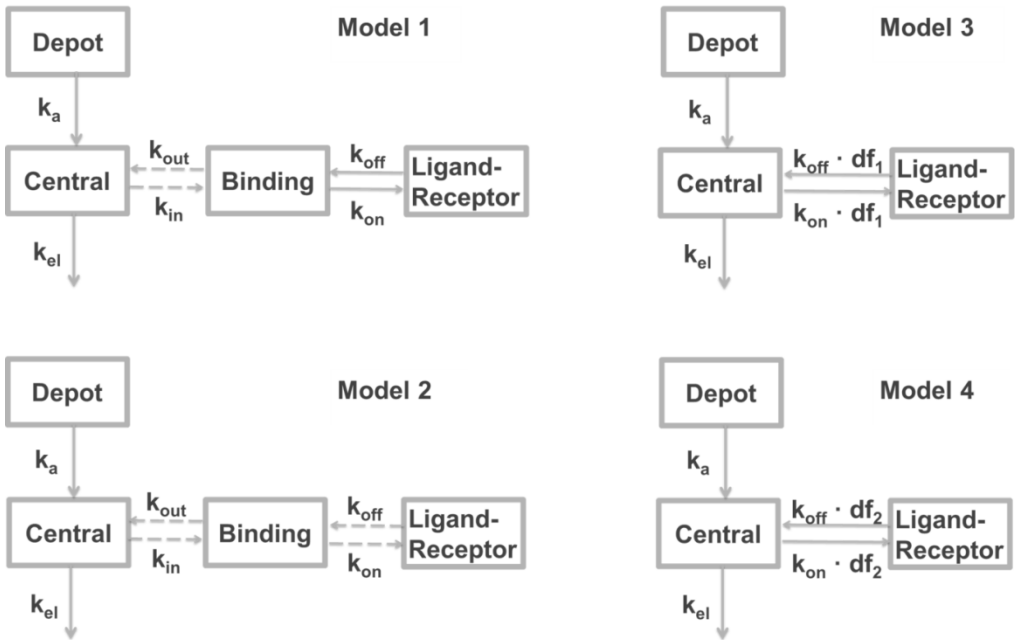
Depot

Model 1

$k_a$

Central

$k_{out}$

$k_{in}$

Binding

$k_{off}$

$k_{on}$

Ligand-Receptor

$k_{el}$

Depot

Model 3

$k_a$

Central

$k_{off} \cdot df_1$

$k_{on} \cdot df_1$

Ligand-Receptor

$k_{el}$

Depot

Model 2

$k_a$

Central

$k_{out}$

$k_{in}$

Binding

$k_{off}$

$k_{on}$

Ligand-Receptor

$k_{el}$

Depot

Model 4

$k_a$

Central

$k_{off} \cdot df_2$

$k_{on} \cdot df_2$

Ligand-Receptor

$k_{el}$